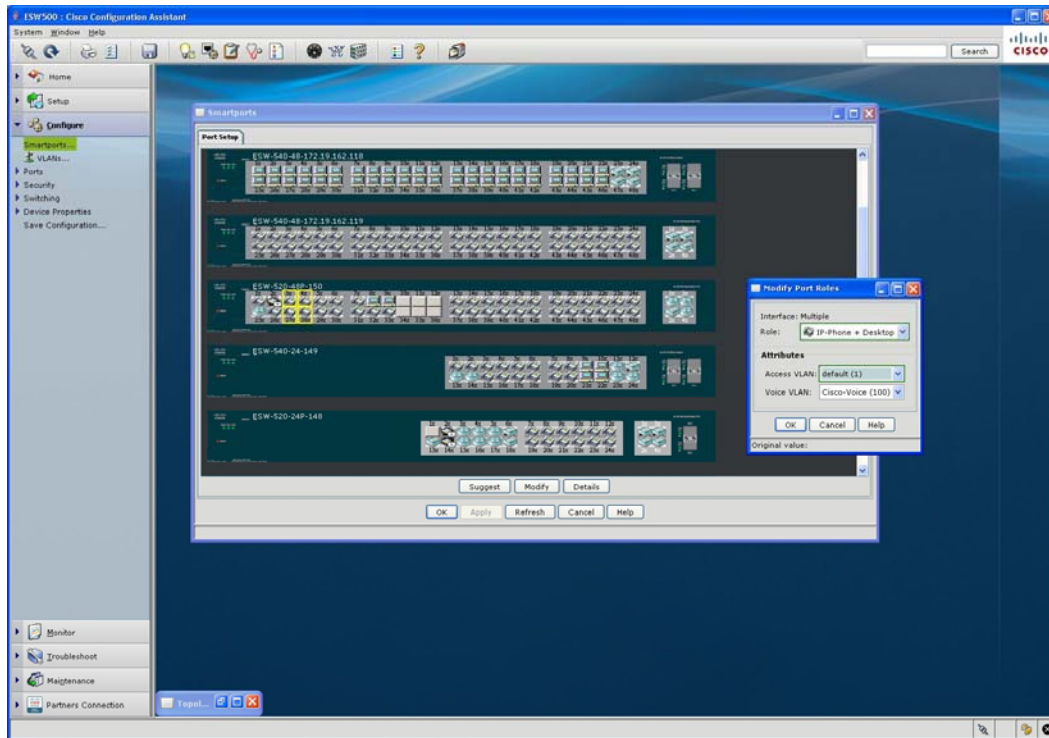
ESW500 : Cisco Configuration Assistant

System Window Help

Search

CISCO

Home

Setup

Configure

Smartports...

VLANs...

Ports

Security

Switching

Device Properties

Save Configuration...

Smartports

Port Setup

ESW-540-48-172.19.162.118

ESW-540-48-172.19.162.119

ESW-520-48P-150

ESW-540-24-149

ESW-520-24P-148

Suggest Modify Details

OK Apply Refresh Cancel Help

Modify Port Roles

Interface: Multiple

Role: IP-Phone + Desktop

Attributes

Access VLAN: default (1)

Voice VLAN: Cisco-Voice (100)

OK Cancel Help

Original value:

Monitor

Troubleshoot

Maintenance

Partners Connection

Topol...